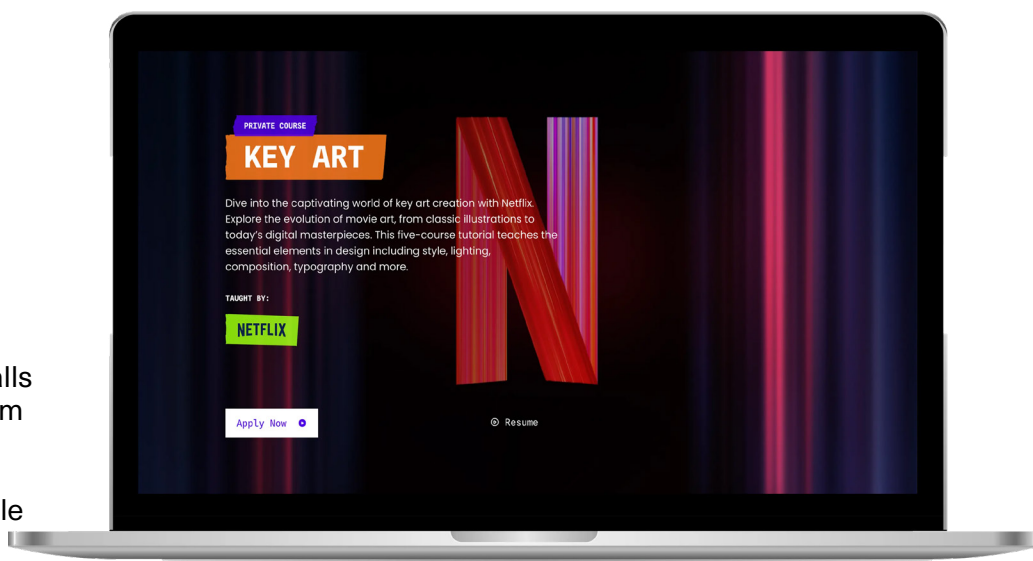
alls
m

le

PRIVATE COURSE

KEY ART

Dive into the captivating world of key art creation with Netflix. Explore the evolution of movie art, from classic illustrations to today's digital masterpieces. This five-course tutorial teaches the essential elements in design including style, lighting, composition, typography and more.

TAUGHT BY:

NETFLIX

Apply Now

Resume